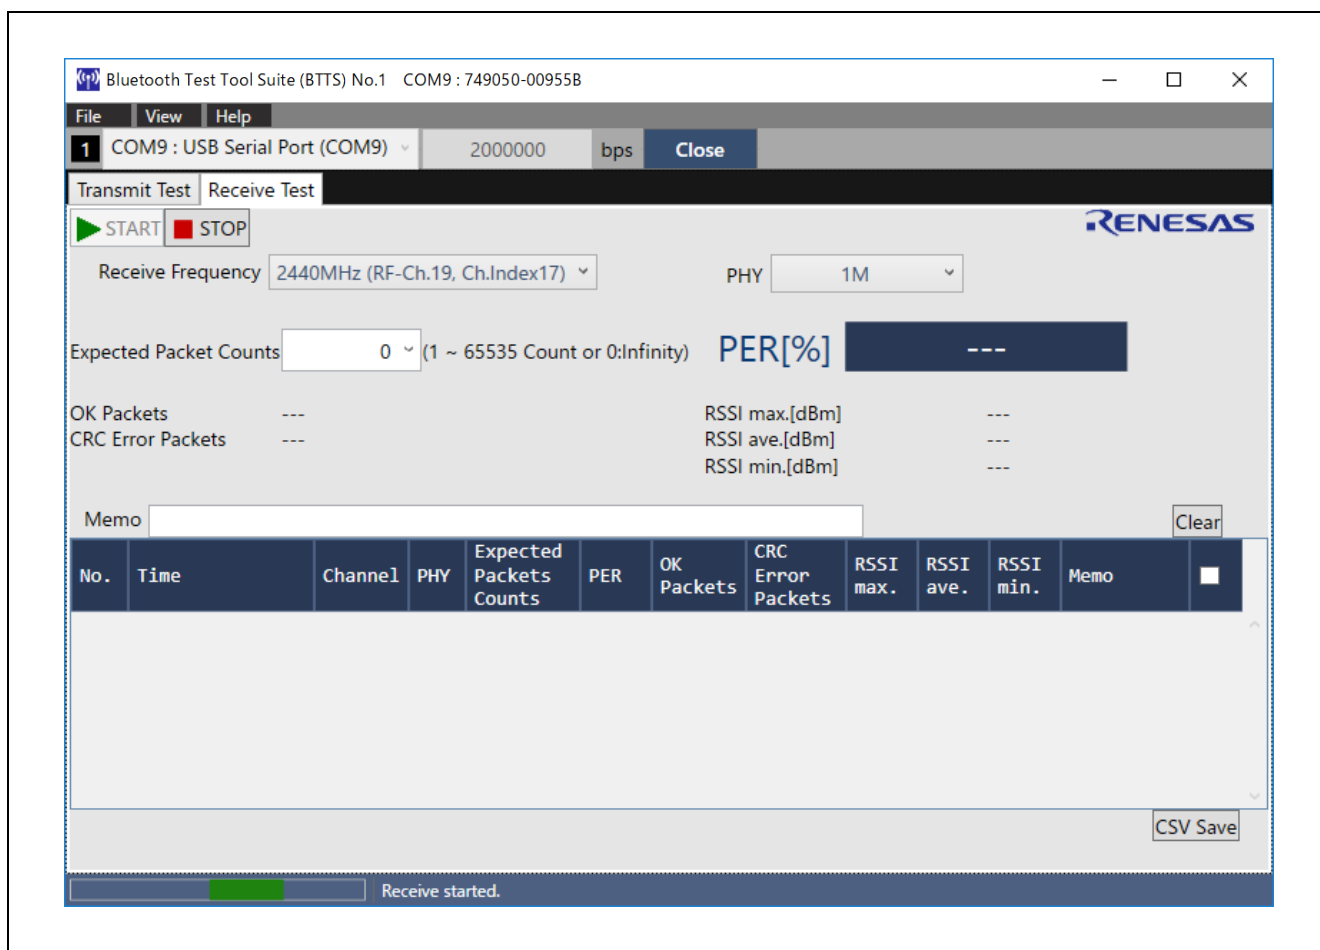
Bluetooth Test Tool Suite (BTTS) No.1 COM9 : 749050-00955B

File View Help

1 COM9 : USB Serial Port (COM9) 2000000 bps Close

Transmit Test Receive Test

START STOP

RENESAS

Receive Frequency 2440MHz (RF-Ch.19, Ch.Index17)

PHY 1M

Expected Packet Counts 0 (1 ~ 65535 Count or 0:Infinity)

PER[%] ---

OK Packets ---
CRC Error Packets ---

RSSI max.[dBm] ---
RSSI ave.[dBm] ---
RSSI min.[dBm] ---

Memo

Clear

| No. | Time | Channel | PHY | Expected Packets Counts | PER | OK Packets | CRC Error Packets | RSSI max. | RSSI ave. | RSSI min. | Memo | |
|---|---|---|---|---|---|---|---|---|---|---|---|---|

CSV Save

Receive started.